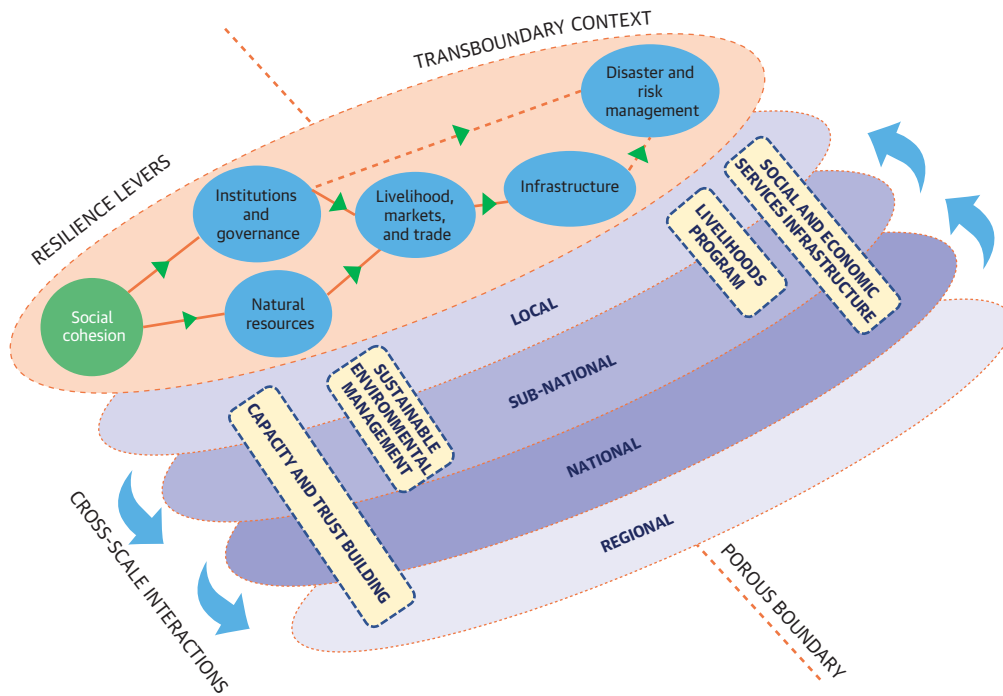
TRANSBOUNDARY CONTEXT

RESILIENCE LEVERS

Disaster and risk management

Institutions and governance

Livelihood, markets, and trade

Infrastructure

Social cohesion

Natural resources

SOCIAL AND ECONOMIC SERVICES INFRASTRUCTURE

LIVELIHOODS PROGRAM

LOCAL

SUB-NATIONAL

NATIONAL

REGIONAL

SUSTAINABLE ENVIRONMENTAL MANAGEMENT

CAPACITY AND TRUST BUILDING

CROSS-SCALE INTERACTIONS

POROUS BOUNDARY